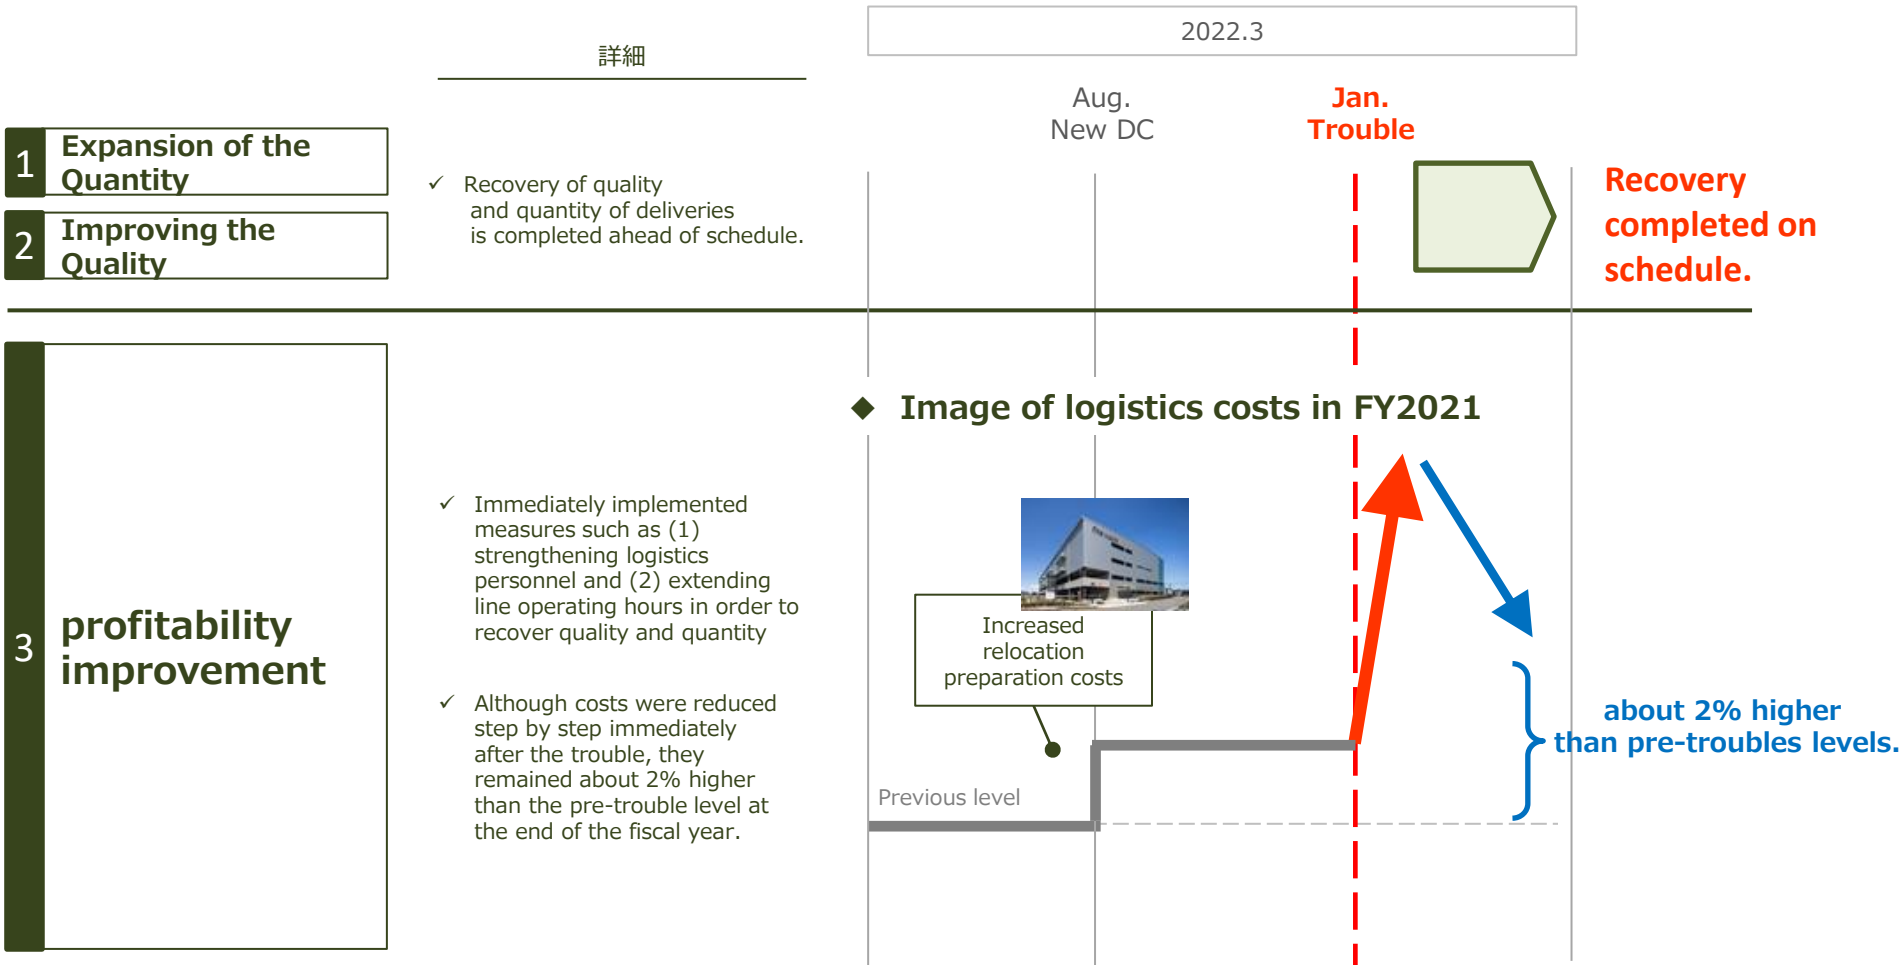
詳細

2022.3

Aug.
New DC

Jan.
Trouble

1 Expansion of the Quantity

2 Improving the Quality

✓ Recovery of quality and quantity of deliveries is completed ahead of schedule.

Recovery completed on schedule.

3 profitability improvement

◆ Image of logistics costs in FY2021

✓ Immediately implemented measures such as (1) strengthening logistics personnel and (2) extending line operating hours in order to recover quality and quantity

✓ Although costs were reduced step by step immediately after the trouble, they remained about 2% higher than the pre-trouble level at the end of the fiscal year.

Increased relocation preparation costs

Previous level

about 2% higher than pre-troubles levels.